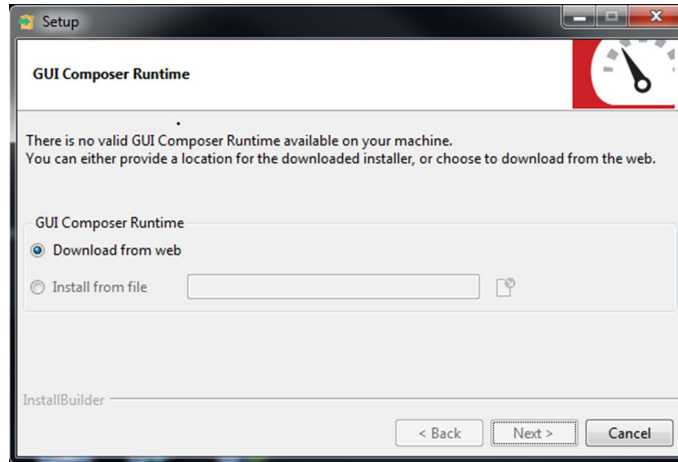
Setup

GUI Composer Runtime

There is no valid GUI Composer Runtime available on your machine.
You can either provide a location for the downloaded installer, or choose to download from the web.

GUI Composer Runtime

Download from web

Install from file

InstallBuilder

< Back

Next >

Cancel